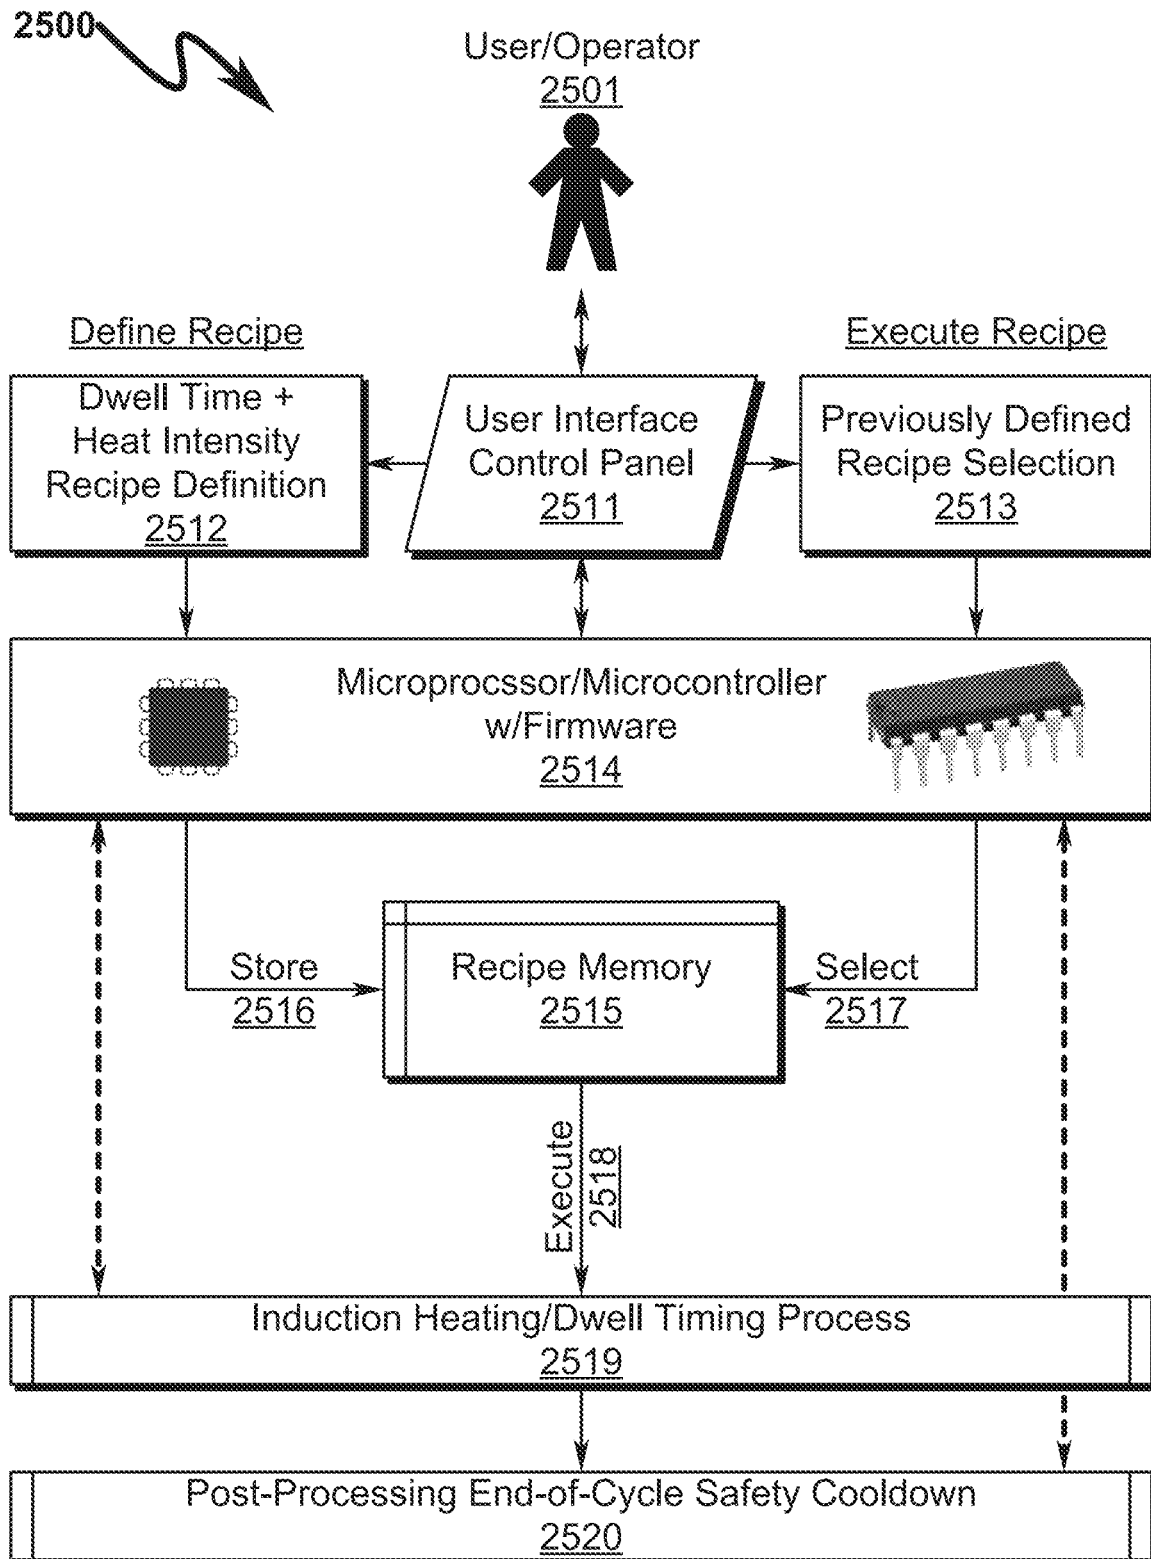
2500

User/Operator
2501

Define Recipe

Execute Recipe

Dwell Time + Heat Intensity Recipe Definition
2512

User Interface Control Panel
2511

Previously Defined Recipe Selection
2513

Microprocssor/Microcontroller w/Firmware
2514

Store
2516

Recipe Memory
2515

Select
2517

Execute
2518

Induction Heating/Dwell Timing Process
2519

Post-Processing End-of-Cycle Safety Cooldown
2520